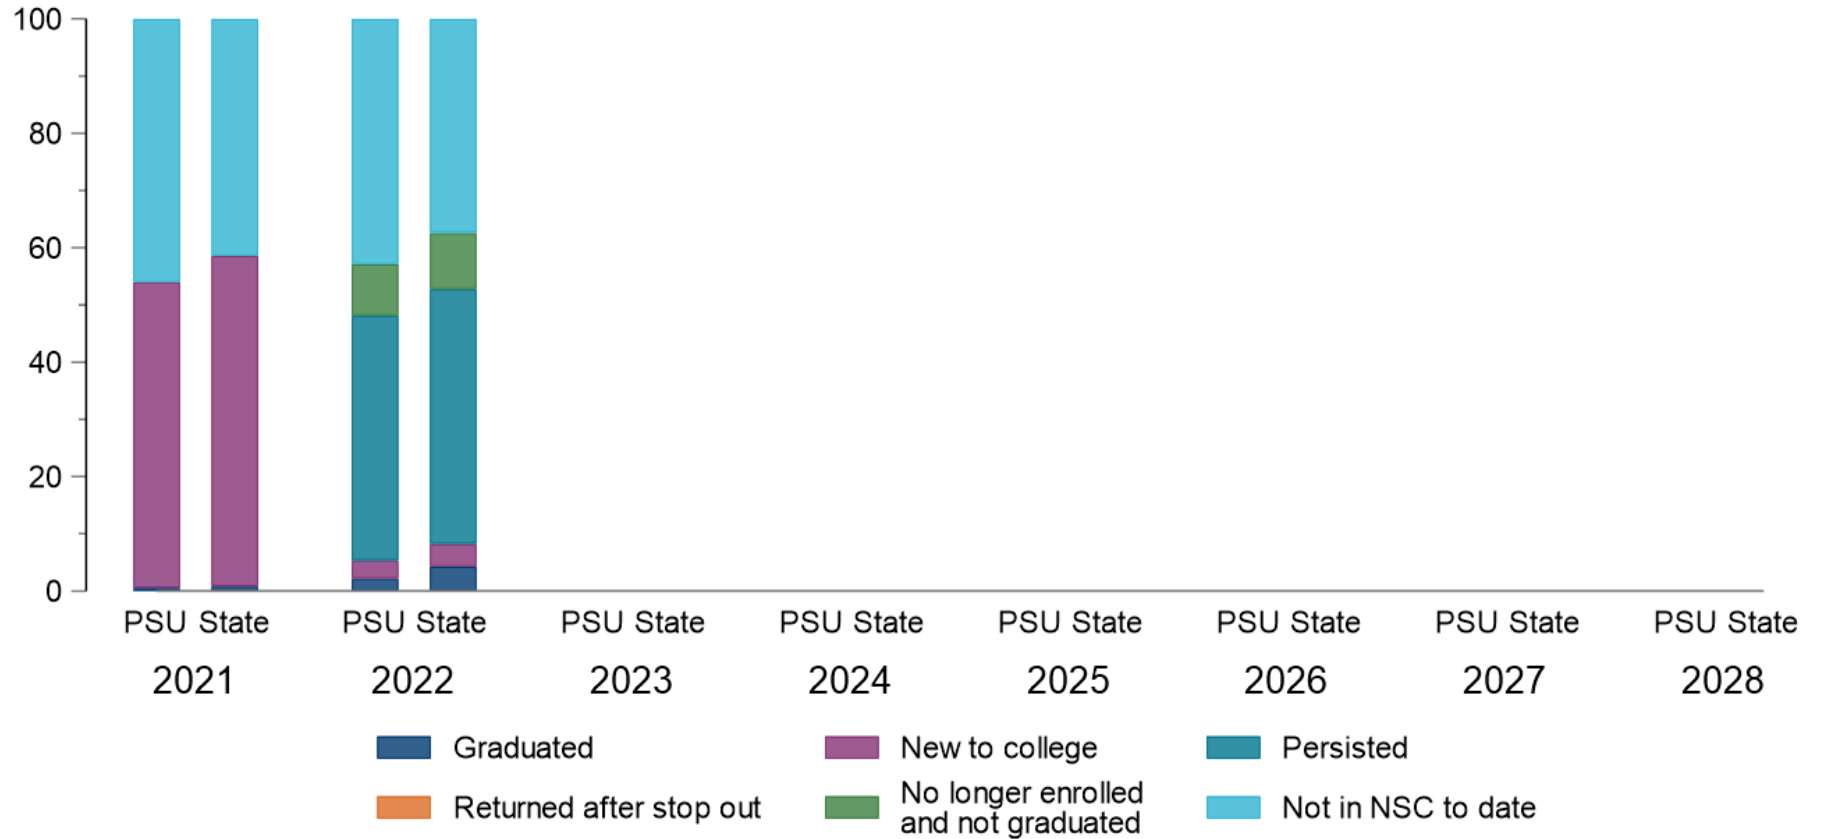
100
80
60
40
20
0

PSU State
2021
PSU State
2022
PSU State
2023
PSU State
2024
PSU State
2025
PSU State
2026
PSU State
2027
PSU State
2028

Graduated
New to college
Persisted
Returned after stop out
No longer enrolled and not graduated
Not in NSC to date